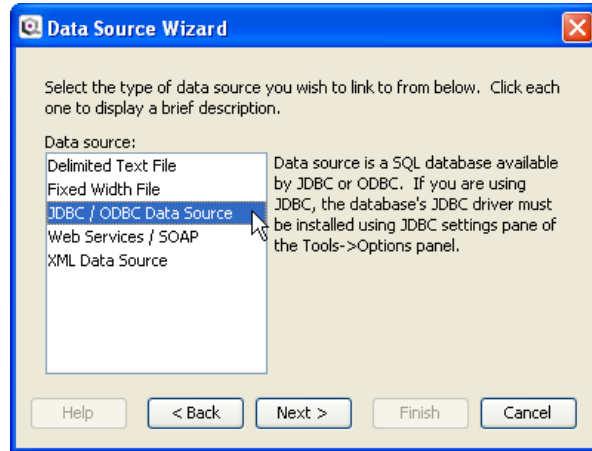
Data Source Wizard

Select the type of data source you wish to link to from below. Click each one to display a brief description.

Data source:

Delimited Text File
Fixed Width File
JDBC / ODBC Data Source
Web Services / SOAP
XML Data Source

Data source is a SQL database available by JDBC or ODBC. If you are using JDBC, the database's JDBC driver must be installed using JDBC settings pane of the Tools->Options panel.

Help
< Back
Next >
Finish
Cancel